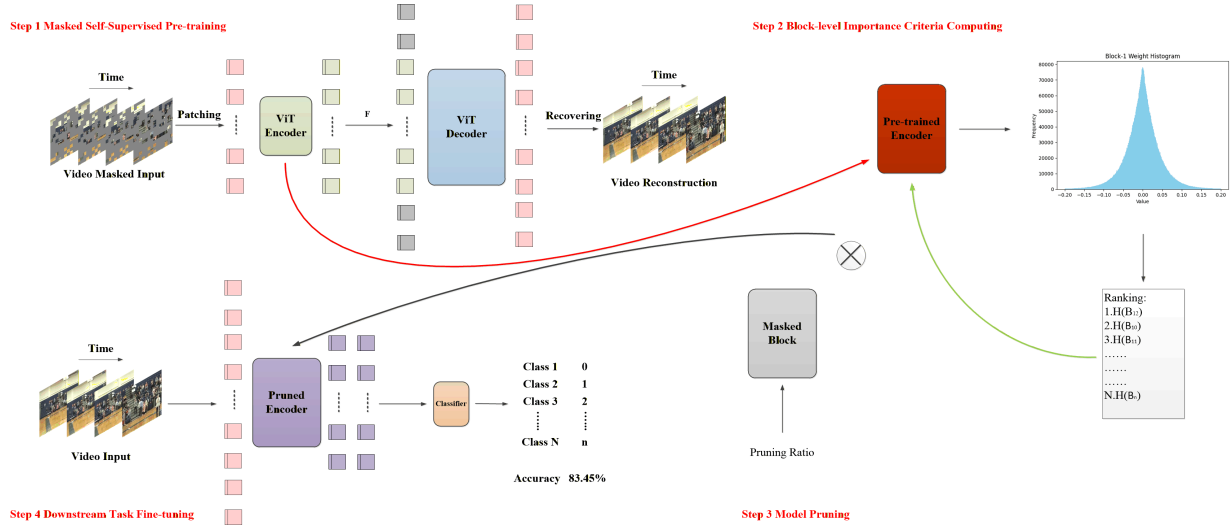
Step 1 Masked Self-Supervised Pre-training

Time

Patching

ViT Encoder

F

ViT Decoder

Recovering

Time

Video Masked Input

Video Reconstruction

Step 2 Block-level Importance Criteria Computing

Pre-trained Encoder

Block-1 Weight Histogram

Frequency

Value

80000
70000
60000
50000
40000
30000
20000
10000
0

−0.20 −0.15 −0.10 −0.05 0.00 0.05 0.10 0.15 0.20

Ranking:
1.H($B_{12}$)
2.H($B_{10}$)
3.H($B_{11}$)
……
……
……
N.H($B_{i}$)

Masked Block

Pruning Ratio

Time

Pruned Encoder

Classifier

Class 1 0
Class 2 1
Class 3 2
⋮ ⋮
Class N n

Video Input

Accuracy 83.45%

Step 4 Downstream Task Fine-tuning

Step 3 Model Pruning